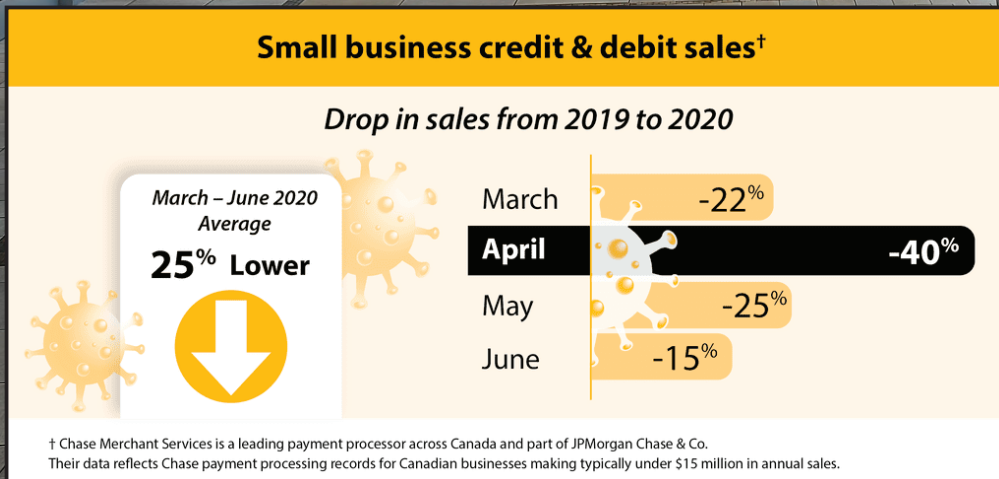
Small business credit & debit sales†

Drop in sales from 2019 to 2020

March – June 2020 Average

25% Lower

March -22%

April -40%

May -25%

June -15%

† Chase Merchant Services is a leading payment processor across Canada and part of JPMorgan Chase & Co. Their data reflects Chase payment processing records for Canadian businesses making typically under $15 million in annual sales.